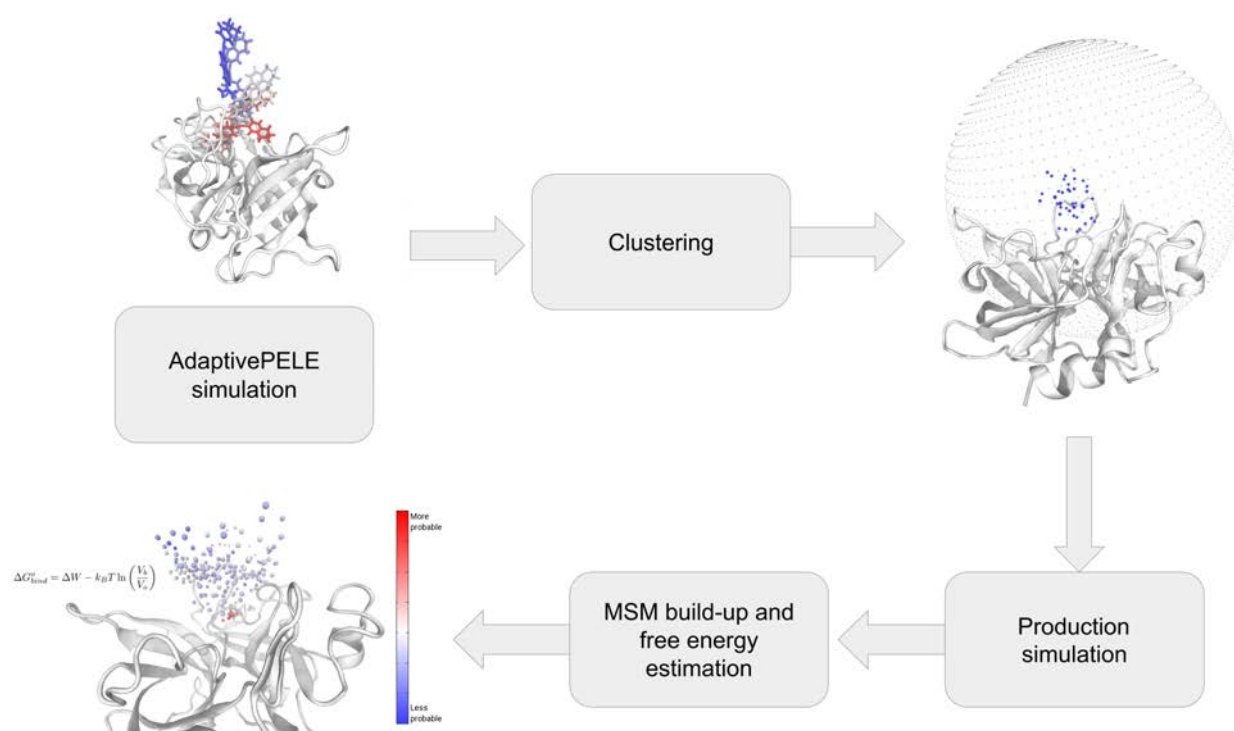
AdaptivePELE simulation

Clustering

Production simulation

MSM build-up and free energy estimation

$\Delta G^{o}_{bind} = \Delta W - k_B T \ln\left(\frac{V_b}{V_o}\right)$

More probable

Less probable